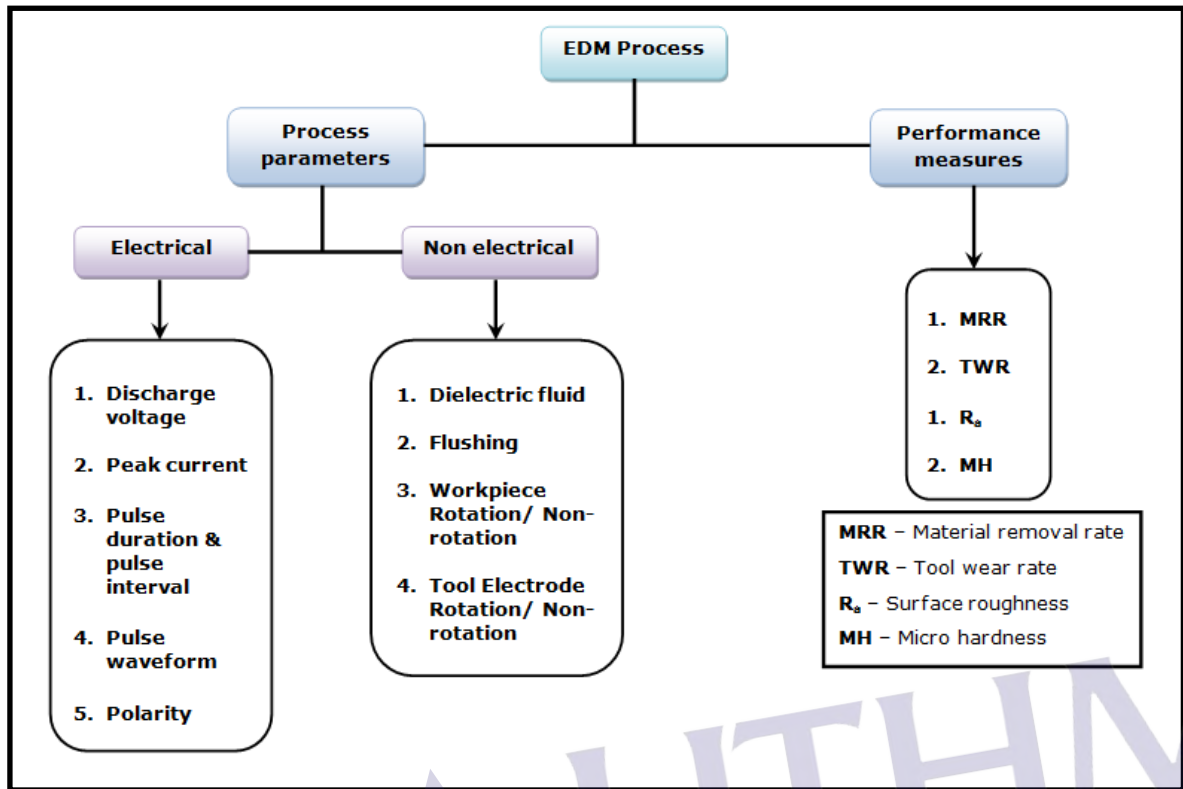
EDM Process

Process parameters

Performance measures

Electrical

Non electrical

1. Discharge voltage
2. Peak current
3. Pulse duration & pulse interval
4. Pulse waveform
5. Polarity

1. Dielectric fluid
2. Flushing
3. Workpiece Rotation/ Non-rotation
4. Tool Electrode Rotation/ Non-rotation

1. MRR
2. TWR
1. $R_a$
2. MH

MRR – Material removal rate
TWR – Tool wear rate
$R_a$ – Surface roughness
MH – Micro hardness

UTHM